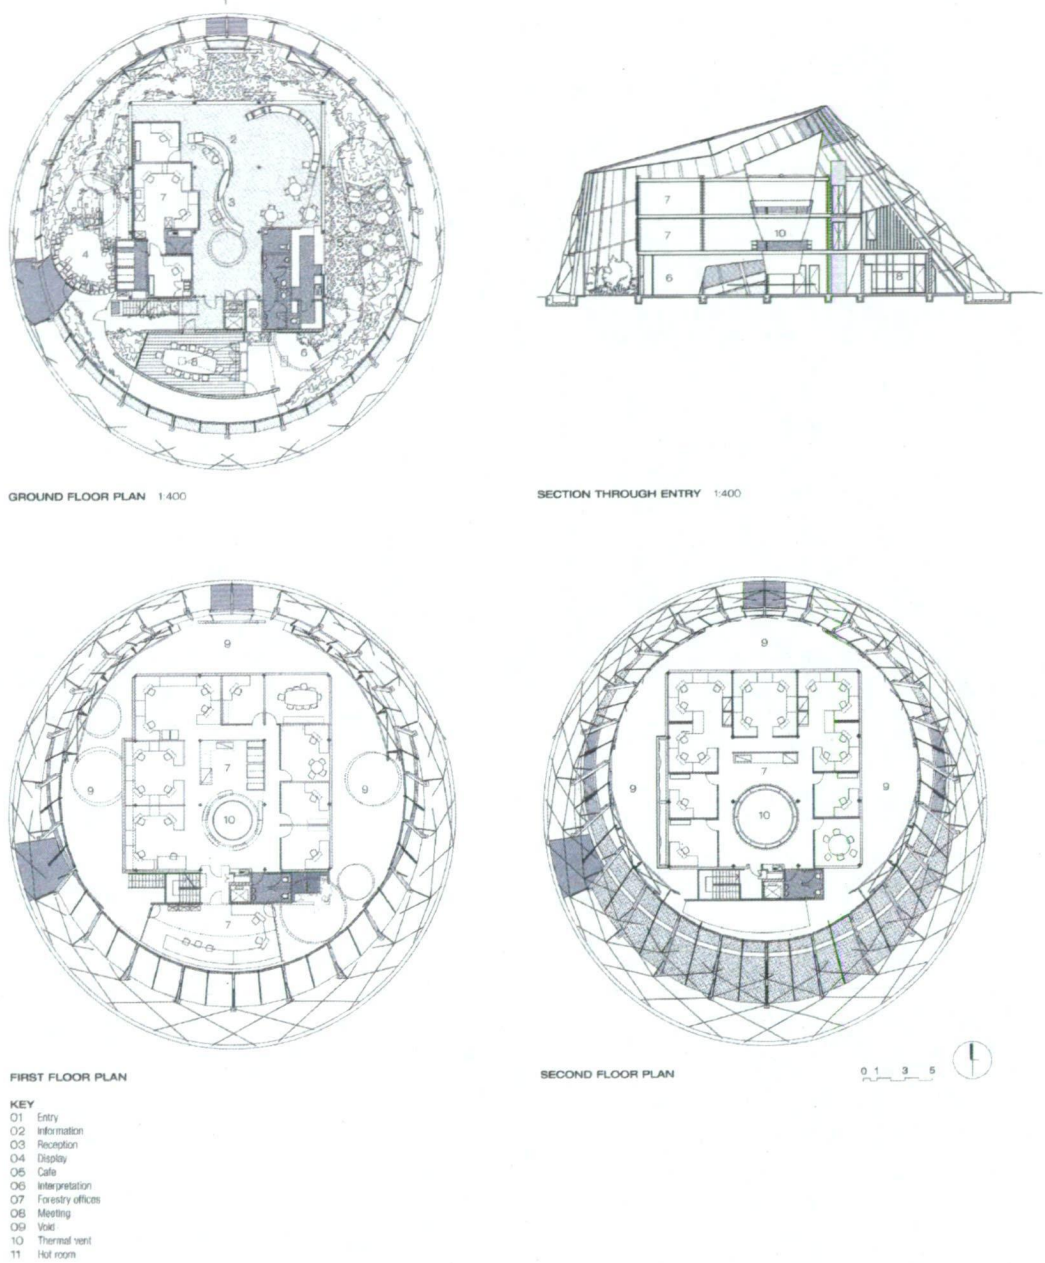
2
7
3
4
5
6
8

GROUND FLOOR PLAN 1:400

7
7
10
6
8

SECTION THROUGH ENTRY 1:400

9
9
9
7
10
7

FIRST FLOOR PLAN

9
9
9
7
10

SECOND FLOOR PLAN

0 1 3 5

KEY
01 Entry
02 Information
03 Reception
04 Display
05 Cafe
06 Interpretation
07 Forestry offices
08 Meeting
09 Void
10 Thermal vent
11 Hot room